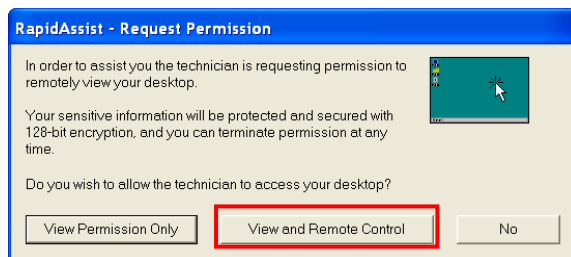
RapidAssist - Request Permission

In order to assist you the technician is requesting permission to remotely view your desktop.

Your sensitive information will be protected and secured with 128-bit encryption, and you can terminate permission at any time.

Do you wish to allow the technician to access your desktop?

View Permission Only

View and Remote Control

No